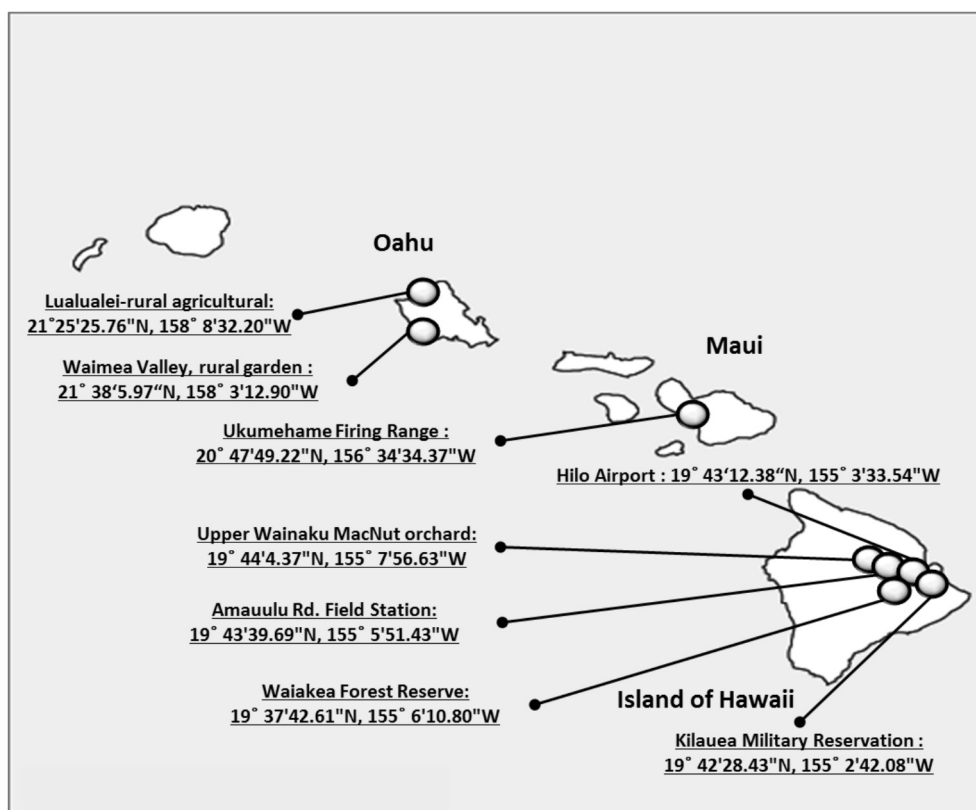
Oahu

Lualualei-rural agricultural:
21°25'25.76"N, 158° 8'32.20"W

Waimea Valley, rural garden :
21° 38'5.97"N, 158° 3'12.90"W

Maui

Ukumehame Firing Range :
20° 47'49.22"N, 156° 34'34.37"W

Hilo Airport : 19° 43'12.38"N, 155° 3'33.54"W

Upper Wainaku MacNut orchard:
19° 44'4.37"N, 155° 7'56.63"W

Amauulu Rd. Field Station:
19° 43'39.69"N, 155° 5'51.43"W

Waiakea Forest Reserve:
19° 37'42.61"N, 155° 6'10.80"W

Island of Hawaii

Kilauea Military Reservation :
19° 42'28.43"N, 155° 2'42.08"W